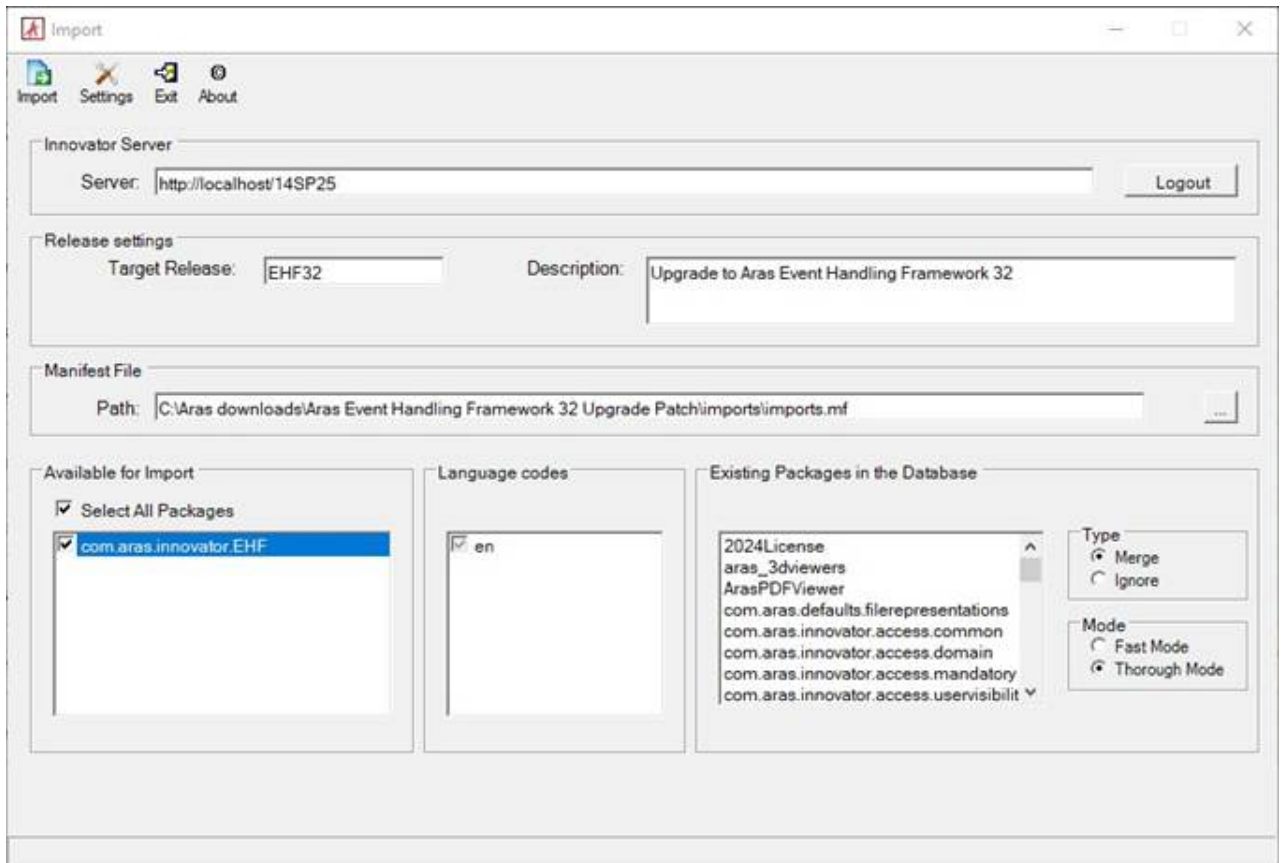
Import

Import Settings Exit About

Innovator Server

Server: http://localhost/14SP25

Logout

Release settings

Target Release: EHF32

Description: Upgrade to Aras Event Handling Framework 32

Manifest File

Path: C:\Aras downloads\Aras Event Handling Framework 32 Upgrade Patch\imports\imports.mf

...

Available for Import

Select All Packages

com.aras.innovator.EHF

Language codes

en

Existing Packages in the Database

2024License
aras_3dviewers
ArasPDFViewer
com.aras.defaults.filerepresentations
com.aras.innovator.access.common
com.aras.innovator.access.domain
com.aras.innovator.access.mandatory
com.aras.innovator.access.uservisibilit

Type
Merge
Ignore

Mode
Fast Mode
Thorough Mode